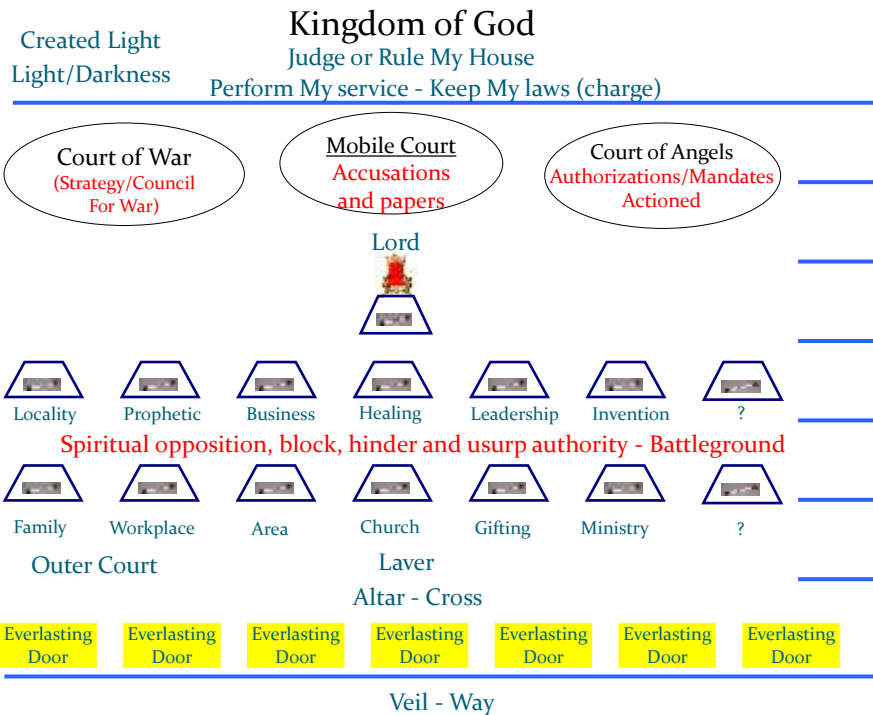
Kingdom of God

Created Light
Light/Darkness

Judge or Rule My House
Perform My service - Keep My laws (charge)

Court of War
(Strategy/Council For War)

Mobile Court
Accusations and papers

Court of Angels
Authorizations/Mandates Actioned

Lord

Locality Prophetic Business Healing Leadership Invention ?

Spiritual opposition, block, hinder and usurp authority - Battleground

Family Workplace Area Church Gifting Ministry ?

Outer Court

Laver

Altar - Cross

Everlasting Door Everlasting Door Everlasting Door Everlasting Door Everlasting Door Everlasting Door Everlasting Door

Veil - Way